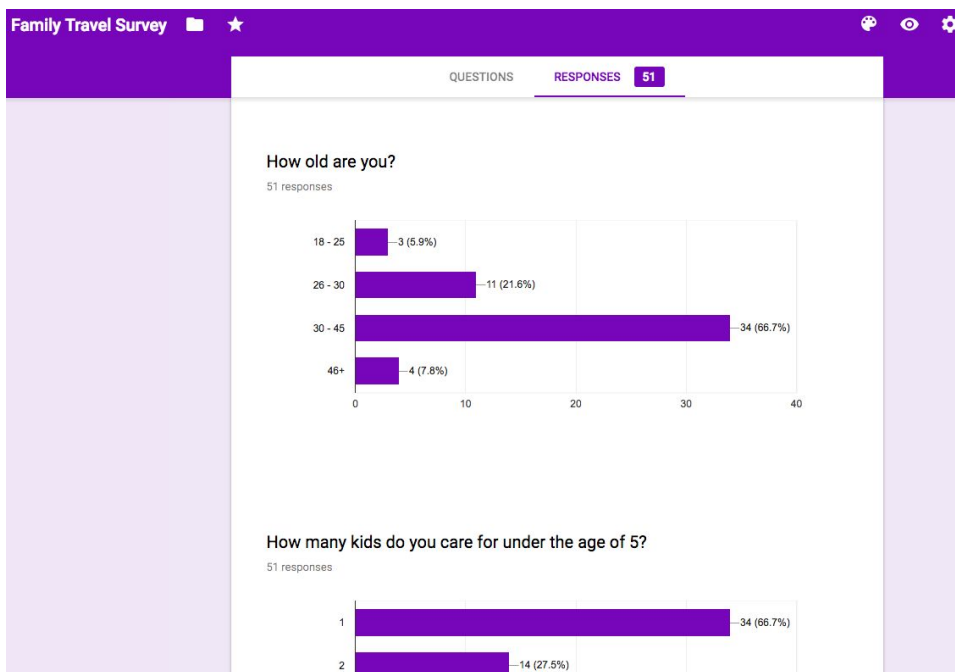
Family Travel Survey

QUESTIONS RESPONSES 51

How old are you?

51 responses

18 - 25 3 (5.9%)
26 - 30 11 (21.6%)
30 - 45 34 (66.7%)
46+ 4 (7.8%)

0 10 20 30 40

How many kids do you care for under the age of 5?

51 responses

1 34 (66.7%)
2 14 (27.5%)